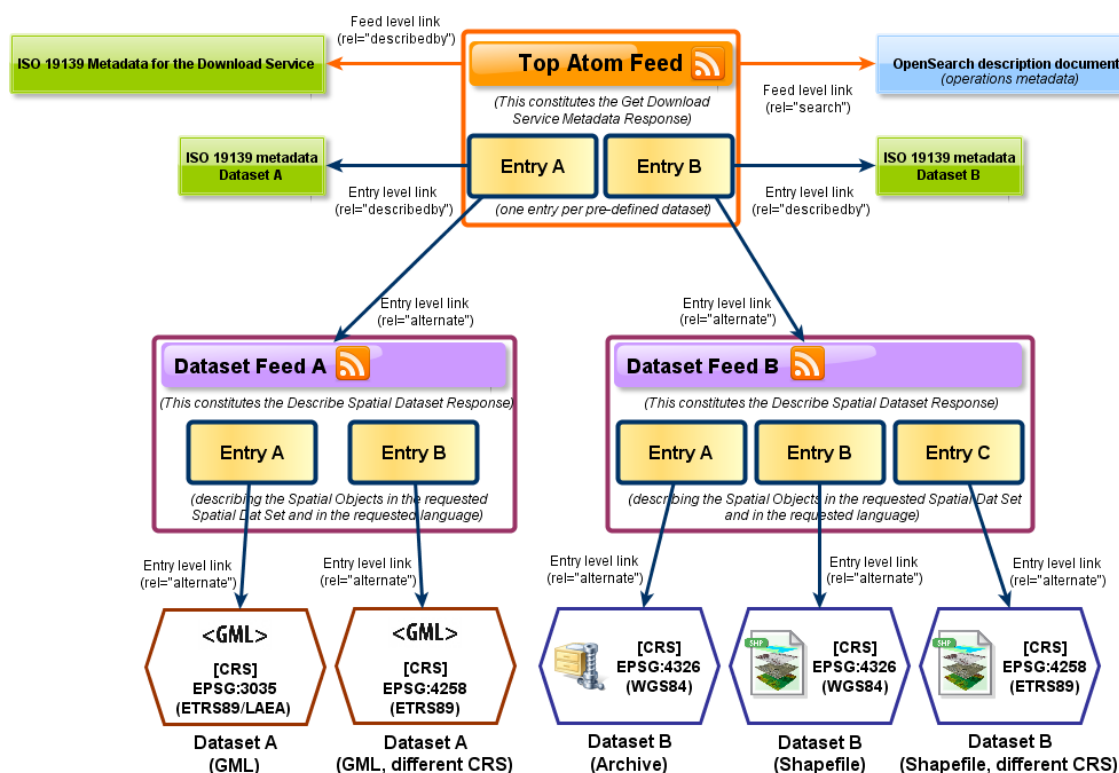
Feed level link
(rel="describedby")

ISO 19139 Metadata for the Download Service

Top Atom Feed

(This constitutes the Get Download Service Metadata Response)

OpenSearch description document
(operations metadata)

Feed level link
(rel="search")

ISO 19139 metadata
Dataset A

Entry A

Entry B

ISO 19139 metadata
Dataset B

Entry level link
(rel="describedby")

(one entry per pre-defined dataset)

Entry level link
(rel="describedby")

Entry level link
(rel="alternate")

Entry level link
(rel="alternate")

Dataset Feed A

(This constitutes the Describe Spatial Dataset Response)

Entry A

Entry B

(describing the Spatial Objects in the requested Spatial Dat Set and in the requested language)

Dataset Feed B

(This constitutes the Describe Spatial Dataset Response)

Entry A

Entry B

Entry C

(describing the Spatial Objects in the requested Spatial Dat Set and in the requested language)

Entry level link
(rel="alternate")

Entry level link
(rel="alternate")

Entry level link
(rel="alternate")

Entry level link
(rel="alternate")

Entry level link
(rel="alternate")

<GML>
[CRS]
EPSG:3035
(ETRS89/LAEA)

<GML>
[CRS]
EPSG:4258
(ETRS89)

[CRS]
EPSG:4326
(WGS84)

SHP
[CRS]
EPSG:4326
(WGS84)

SHP
[CRS]
EPSG:4258
(ETRS89)

Dataset A
(GML)

Dataset A
(GML, different CRS)

Dataset B
(Archive)

Dataset B
(Shapefile)

Dataset B
(Shapefile, different CRS)